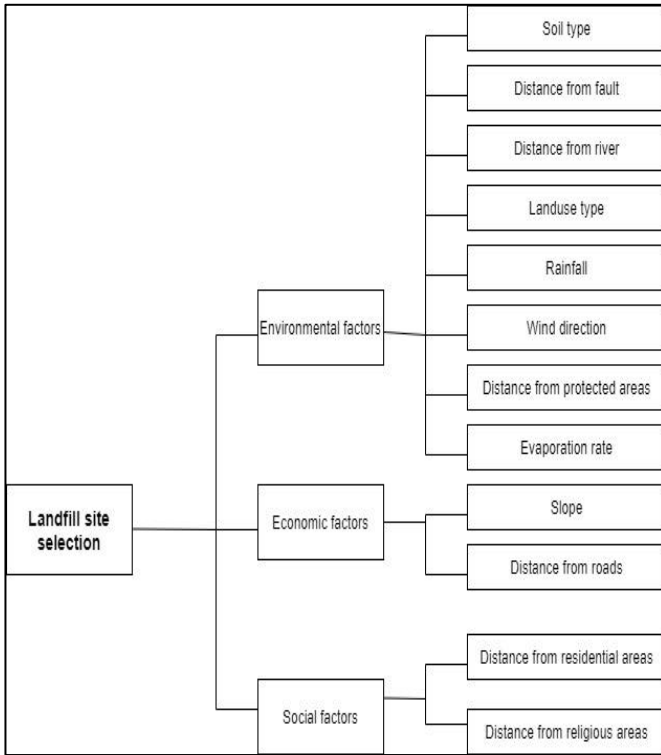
Landfill site selection

Environmental factors

Soil type

Distance from fault

Distance from river

Landuse type

Rainfall

Wind direction

Distance from protected areas

Evaporation rate

Economic factors

Slope

Distance from roads

Social factors

Distance from residential areas

Distance from religious areas